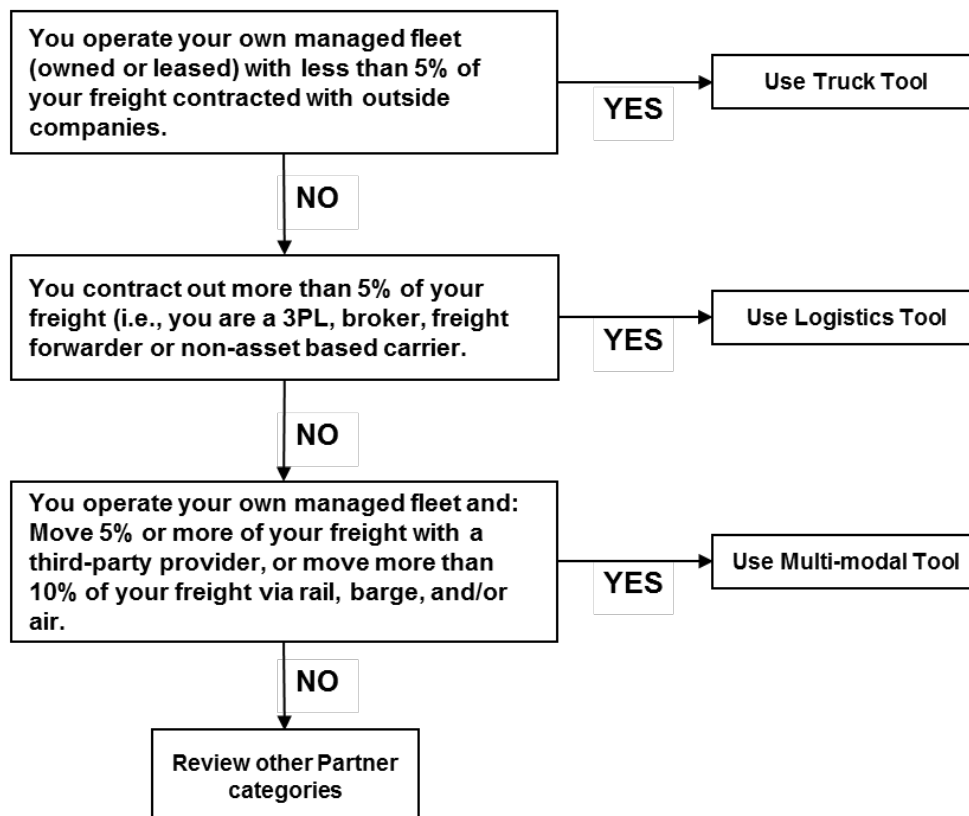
You operate your own managed fleet (owned or leased) with less than 5% of your freight contracted with outside companies.

YES

Use Truck Tool

NO

You contract out more than 5% of your freight (i.e., you are a 3PL, broker, freight forwarder or non-asset based carrier.

YES

Use Logistics Tool

NO

You operate your own managed fleet and: Move 5% or more of your freight with a third-party provider, or move more than 10% of your freight via rail, barge, and/or air.

YES

Use Multi-modal Tool

NO

Review other Partner categories